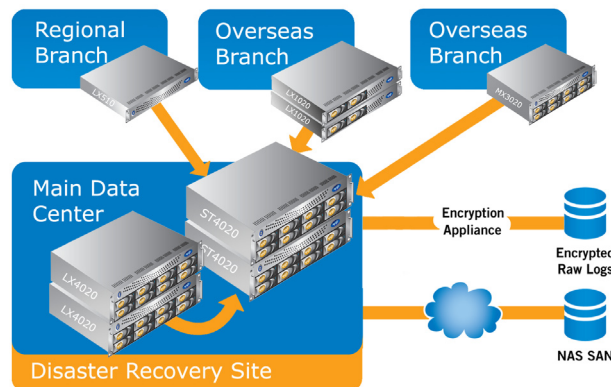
Regional Branch

LX510

Overseas Branch

LX1020

LX1020

Overseas Branch

MX3020

Main Data Center

ST4020

ST4020

LX4020

LX4020

Encryption Appliance

Encrypted Raw Logs

NAS SAN

Disaster Recovery Site